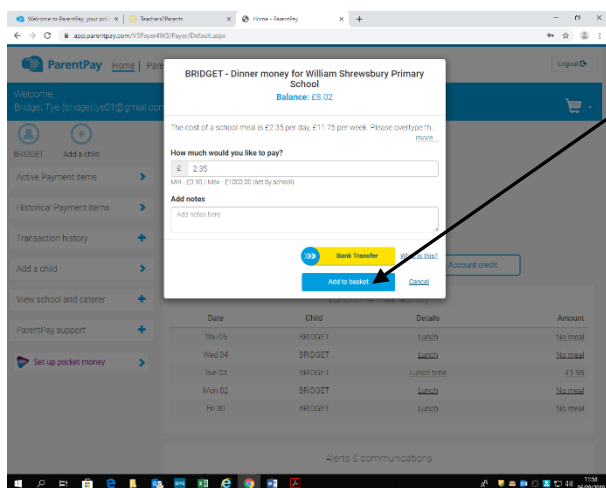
Welcome to ParentPay, your onl × | Teachers/Parents × | Home - ParentPay × | +

app.parentpay.com/V3Payer4W3/Payer/Default.aspx

ParentPay Home | Pare

Logout

Welcome
Bridget Tye (bridgettye01@gmail.com

BRIDGET Add a child

Active Payment items
Historical Payment items
Transaction history
Add a child
View school and caterer
ParentPay support
Set up pocket money

BRIDGET - Dinner money for William Shrewsbury Primary School
Balance: £8.02

The cost of a school meal is £2.35 per day, £11.75 per week. Please overtype th
more...

How much would you like to pay?
£ 2.35
Min - £0.10 / Max - £1000.00 (set by school)

Add notes
Add notes here

Bank Transfer What is this?

Add to basket Cancel

Account credit

| Date | Child | Details | Amount |
|---|---|---|---|
| Thu 05 | BRIDGET | Lunch | No meal |
| Wed 04 | BRIDGET | Lunch | No meal |
| Tue 03 | BRIDGET | Lunch time | £1.98 |
| Mon 02 | BRIDGET | Lunch | No meal |
| Fri 30 | BRIDGET | Lunch | No meal |

Alerts & communications

11:58